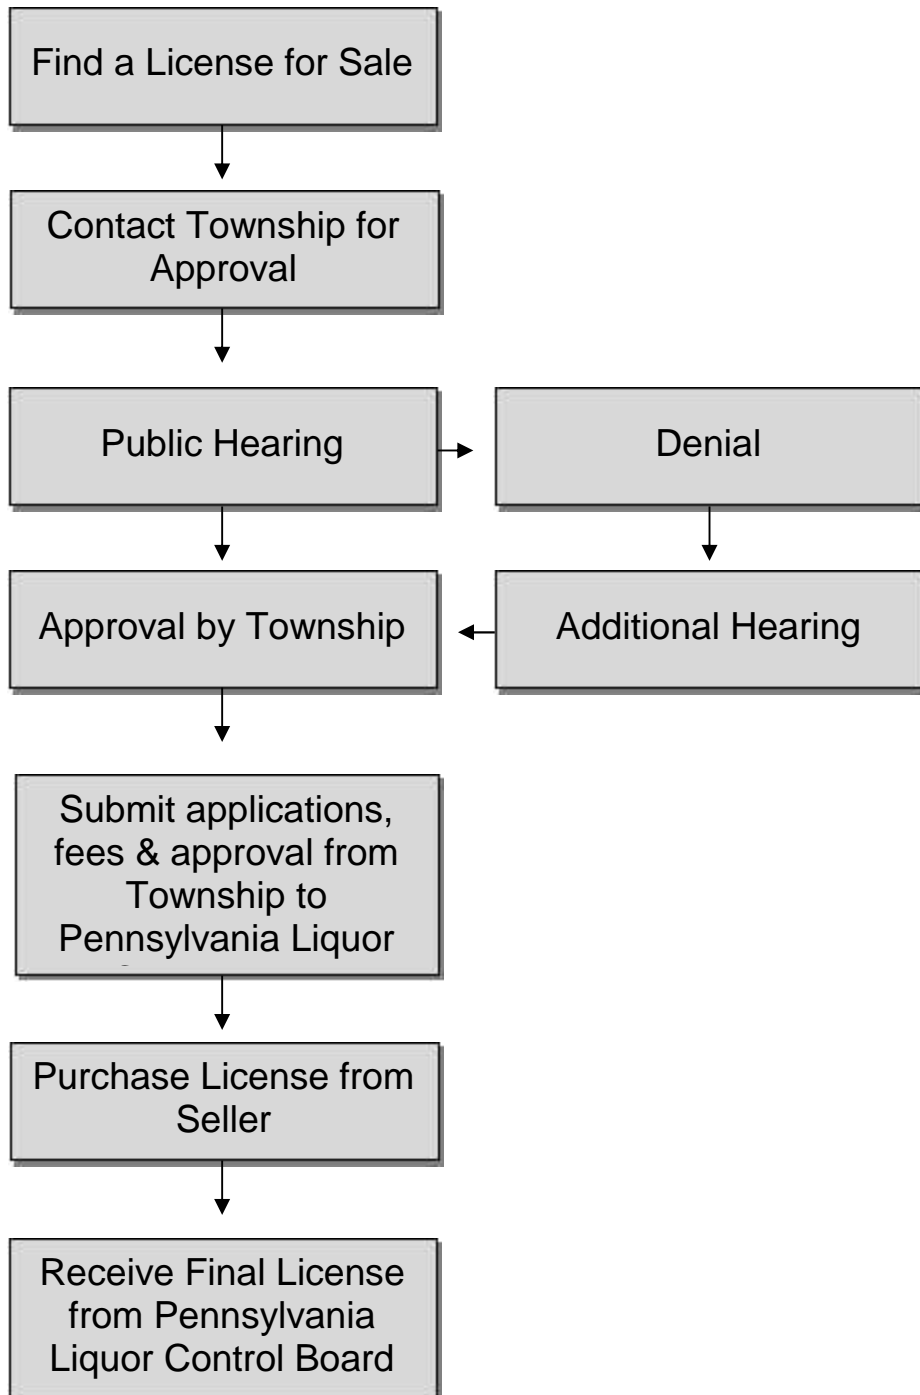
Find a License for Sale

Contact Township for Approval

Public Hearing

Denial

Approval by Township

Additional Hearing

Submit applications, fees & approval from Township to Pennsylvania Liquor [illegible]

Purchase License from Seller

Receive Final License from Pennsylvania Liquor Control Board